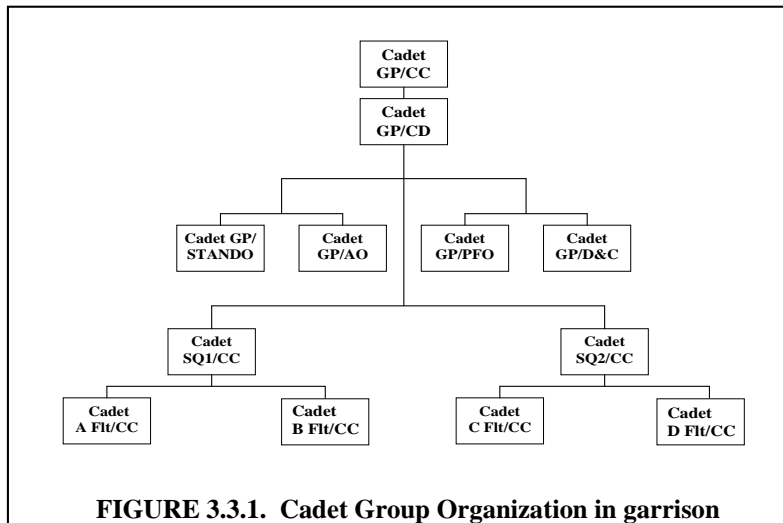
Cadet GP/CC

Cadet GP/CD

Cadet GP/ STANDO

Cadet GP/AO

Cadet GP/PFO

Cadet GP/D&C

Cadet SQ1/CC

Cadet SQ2/CC

Cadet A Flt/CC

Cadet B Flt/CC

Cadet C Flt/CC

Cadet D Flt/CC

FIGURE 3.3.1. Cadet Group Organization in garrison